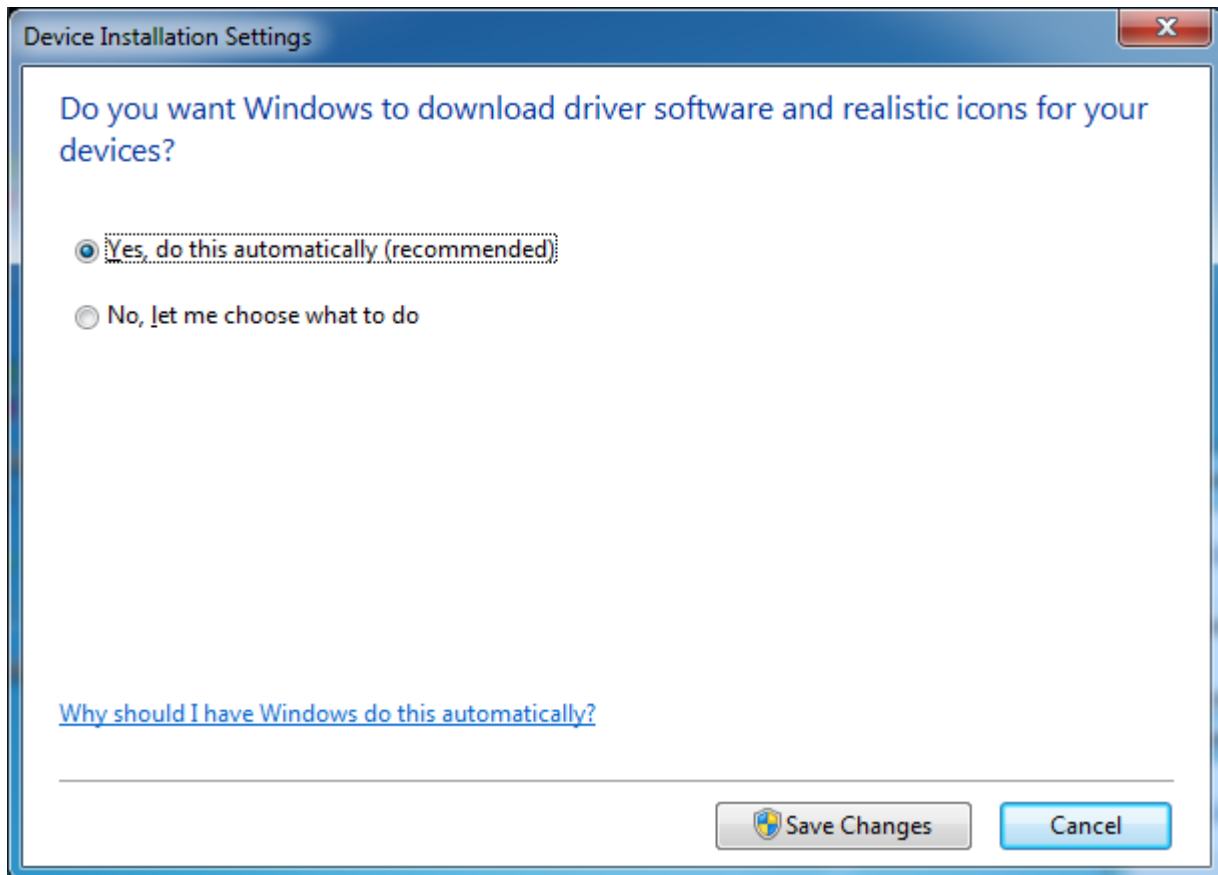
Device Installation Settings

Do you want Windows to download driver software and realistic icons for your devices?

Yes, do this automatically (recommended)

No, let me choose what to do

Why should I have Windows do this automatically?

Save Changes

Cancel